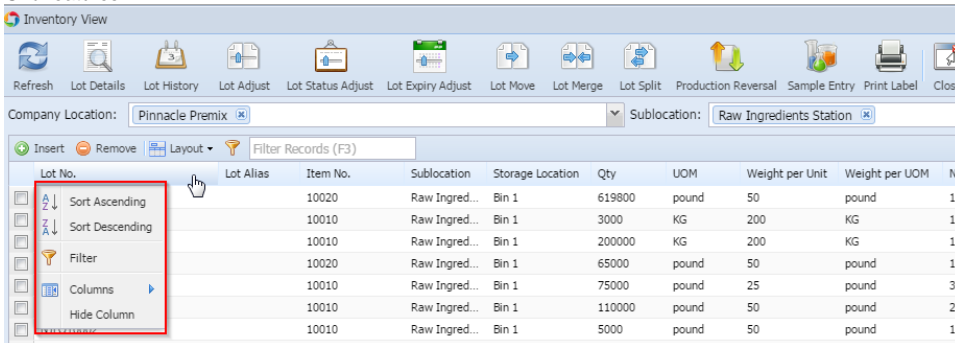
Inventory View

Refresh Lot Details Lot History Lot Adjust Lot Status Adjust Lot Expiry Adjust Lot Move Lot Merge Lot Split Production Reversal Sample Entry Print Label Clo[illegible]

Company Location: Pinnacle Premix ✕ Sublocation: Raw Ingredients Station ✕

Insert Remove Layout Filter Records (F3)

| Lot No. | Lot Alias | Item No. | Sublocation | Storage Location | Qty | UOM | Weight per Unit | Weight per UOM | N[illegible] |
|---|---|---|---|---|---|---|---|---|---|
| | | 10020 | Raw Ingred... | Bin 1 | 619800 | pound | 50 | pound | 1 |
| | | 10010 | Raw Ingred... | Bin 1 | 3000 | KG | 200 | KG | 1 |
| | | 10010 | Raw Ingred... | Bin 1 | 200000 | KG | 200 | KG | 1 |
| | | 10020 | Raw Ingred... | Bin 1 | 65000 | pound | 50 | pound | 1 |
| | | 10010 | Raw Ingred... | Bin 1 | 75000 | pound | 25 | pound | 3 |
| | | 10010 | Raw Ingred... | Bin 1 | 110000 | pound | 50 | pound | 2 |
| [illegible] | | 10010 | Raw Ingred... | Bin 1 | 5000 | pound | 50 | pound | 1 |

Sort Ascending
Sort Descending
Filter
Columns
Hide Column